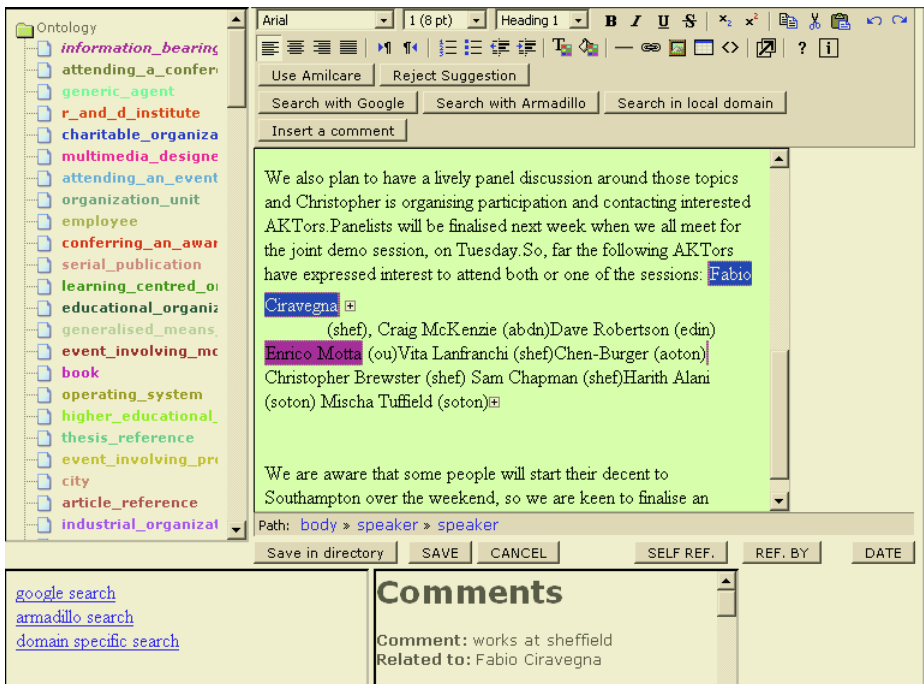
Ontology
information_bearing
attending_a_confer
generic_agent
r_and_d_institute
charitable_organiza
multimedia_designe
attending_an_event
organization_unit
employee
conferring_an_awar
serial_publication
learning_centred_or
educational_organiz
generalised_means_
event_involving_mo
book
operating_system
higher_educational_
thesis_reference
event_involving_pro
city
article_reference
industrial_organizat

Arial | 1 (8 pt) | Heading 1 | B I U S | $x_2$ $x^2$ | ? | i

Use Amilcare | Reject Suggestion
Search with Google | Search with Armadillo | Search in local domain
Insert a comment

We also plan to have a lively panel discussion around those topics and Christopher is organising participation and contacting interested AKTors.Panelists will be finalised next week when we all meet for the joint demo session, on Tuesday.So, far the following AKTors have expressed interest to attend both or one of the sessions: Fabio Ciravegna (shef), Craig McKenzie (abdn)Dave Robertson (edin) Enrico Motta (ou)Vita Lanfranchi (shef)Chen-Burger (aoton) Christopher Brewster (shef) Sam Chapman (shef)Harith Alani (soton) Mischa Tuffield (soton)

We are aware that some people will start their decent to Southampton over the weekend, so we are keen to finalise an

Path: body » speaker » speaker

Save in directory | SAVE | CANCEL | SELF REF. | REF. BY | DATE

google search
armadillo search
domain specific search

Comments
Comment: works at sheffield
Related to: Fabio Ciravegna